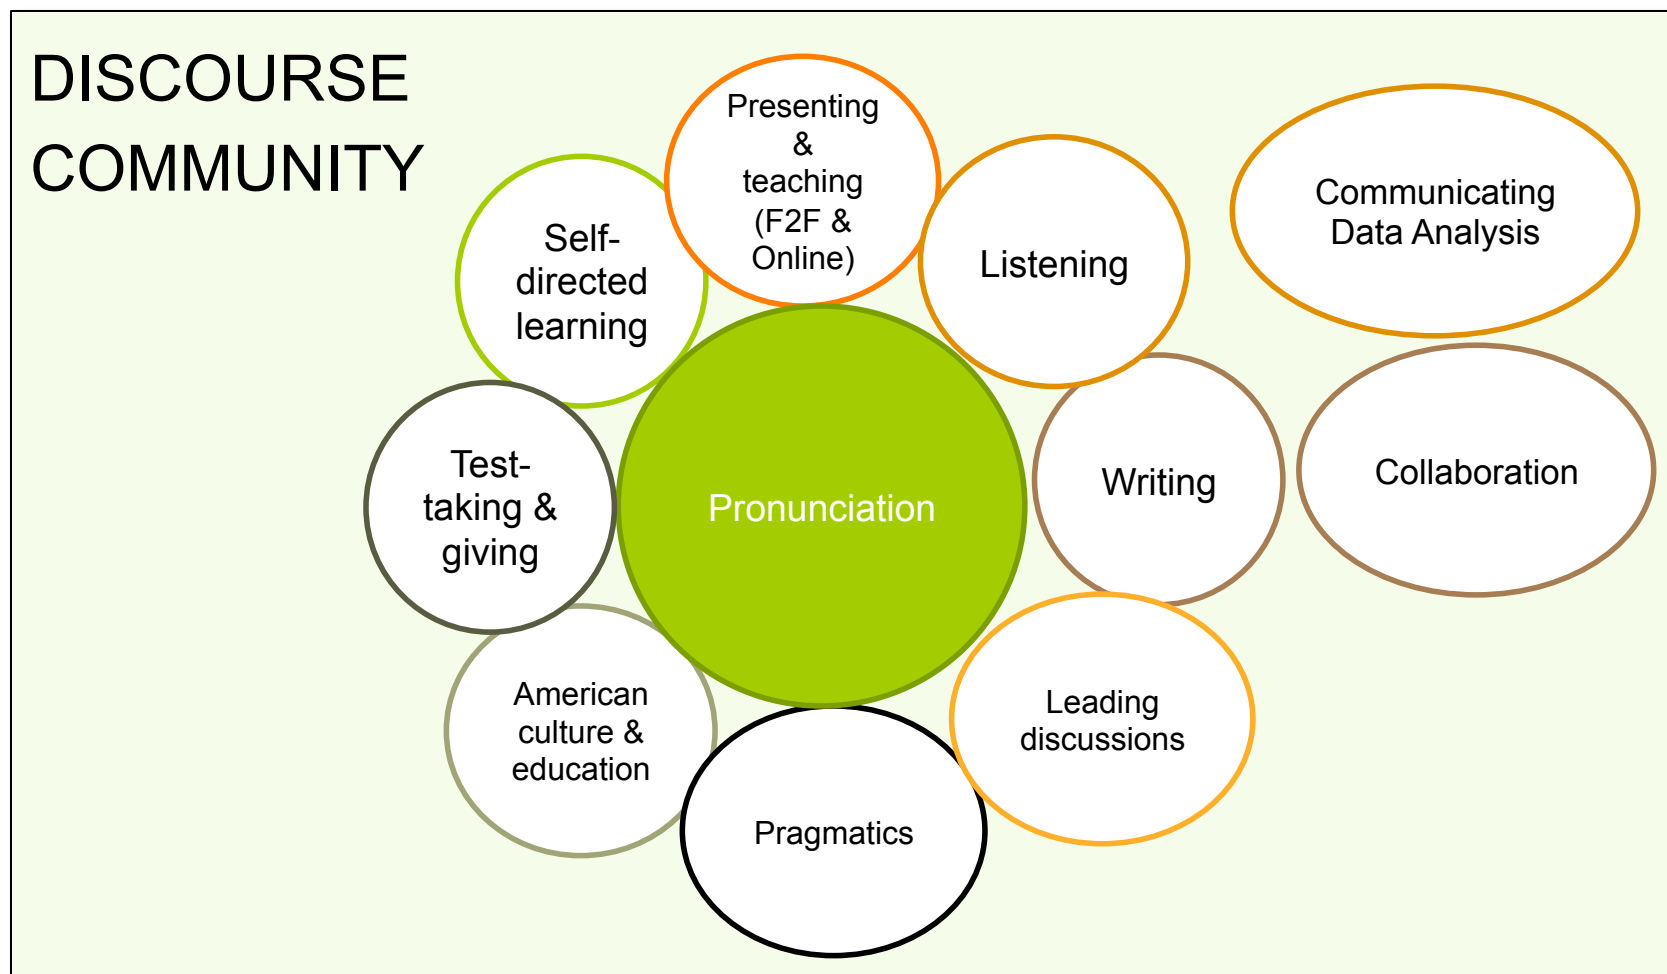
DISCOURSE COMMUNITY

Presenting & teaching (F2F & Online)

Self-directed learning

Listening

Communicating Data Analysis

Pronunciation

Test-taking & giving

Writing

Collaboration

American culture & education

Leading discussions

Pragmatics